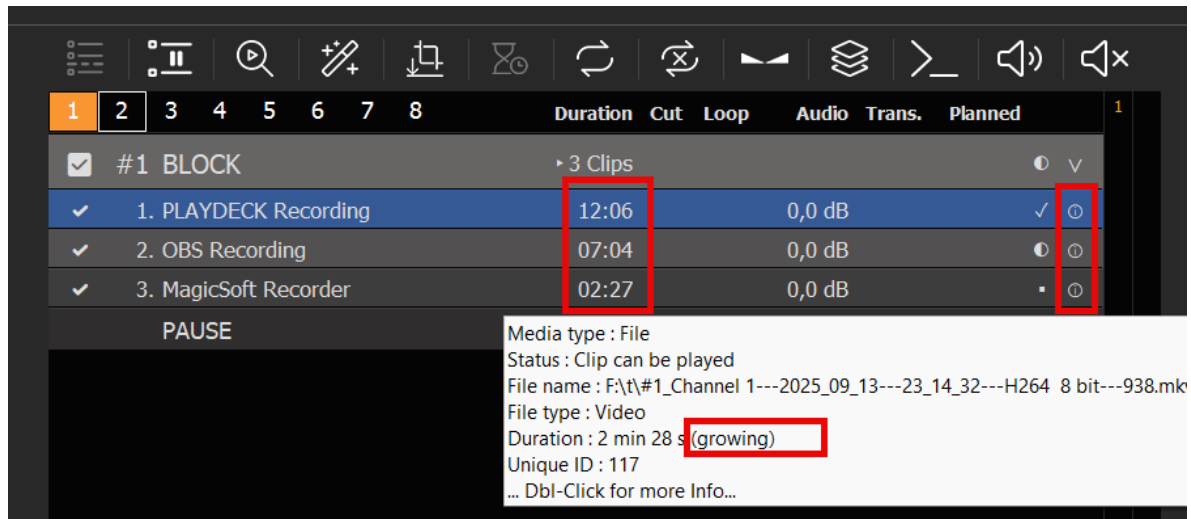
1 2 3 4 5 6 7 8 Duration Cut Loop Audio Trans. Planned

1

#1 BLOCK ▸ 3 Clips

1. PLAYDECK Recording 12:06 0,0 dB ✓

2. OBS Recording 07:04 0,0 dB

3. MagicSoft Recorder 02:27 0,0 dB

PAUSE

Media type : File
Status : Clip can be played
File name : F:\t\#1_Channel 1---2025_09_13---23_14_32---H264 8 bit---938.mkv
File type : Video
Duration : 2 min 28 s (growing)
Unique ID : 117
... Dbl-Click for more Info...